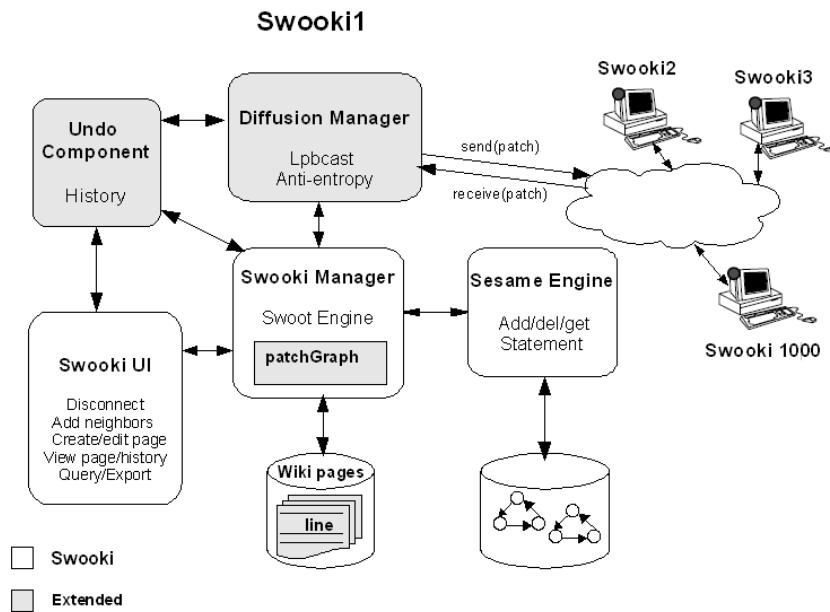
Swooki1

Undo Component

History

Diffusion Manager

Lpbcast
Anti-entropy

send(patch)

receive(patch)

Swooki2

Swooki3

Swooki 1000

Swooki Manager

Swoot Engine

patchGraph

Sesame Engine

Add/del/get
Statement

Swooki UI

Disconnect
Add neighbors
Create/edit page
View page/history
Query/Export

Wiki pages

line

Swooki

Extended